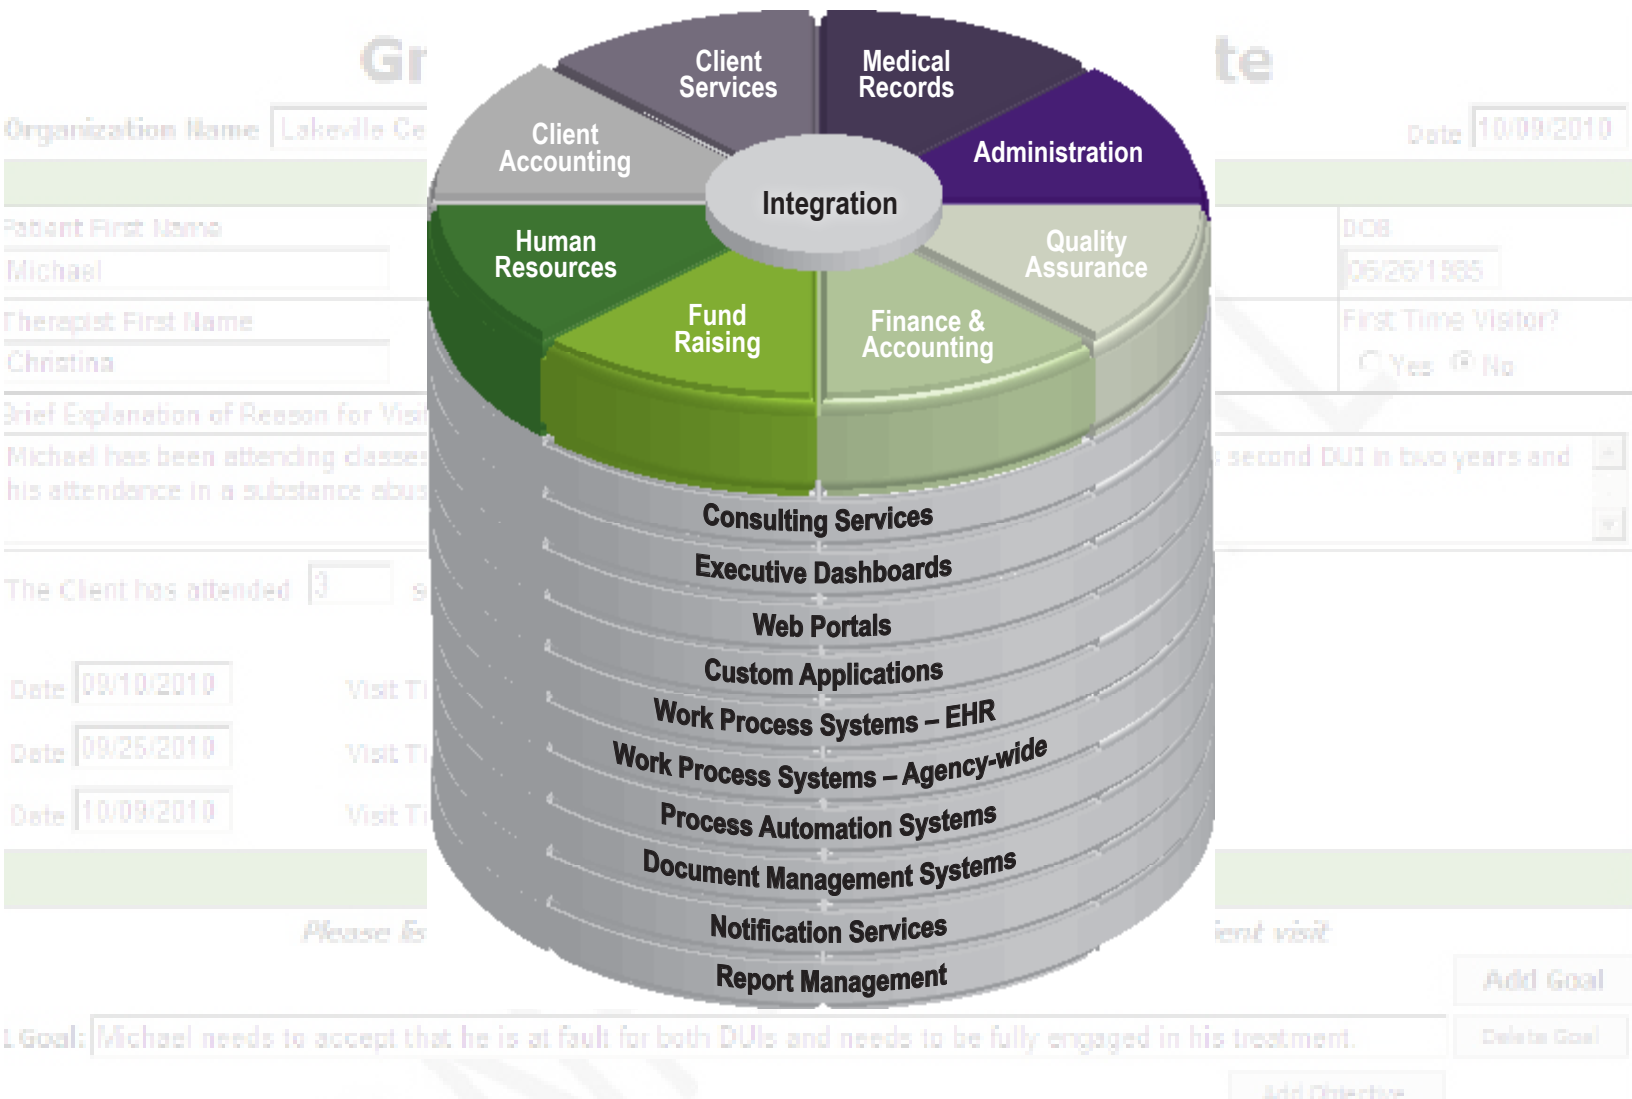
Gr te

Organization Name Lakeville Ce

Date 10/09/2010

Patient First Name

Michael

DOB

06/26/1985

Therapist First Name

Christina

First Time Visitor?

Yes No

Brief Explanation of Reason for Visi

Michael has been attending classes second DUI in two years and his attendance in a substance abus

The Client has attended 3

Date 09/10/2010 Visit Ti

Date 09/25/2010 Visit Ti

Date 10/09/2010 Visit Ti

Please Ex ient visit

Add Goal

Goal: Michael needs to accept that he is at fault for both DUIs and needs to be fully engaged in his treatment.

Delete Goal

Add Objective

Client Services

Medical Records

Client Accounting

Administration

Integration

Human Resources

Quality Assurance

Fund Raising

Finance & Accounting

Consulting Services

Executive Dashboards

Web Portals

Custom Applications

Work Process Systems – EHR

Work Process Systems – Agency-wide

Process Automation Systems

Document Management Systems

Notification Services

Report Management